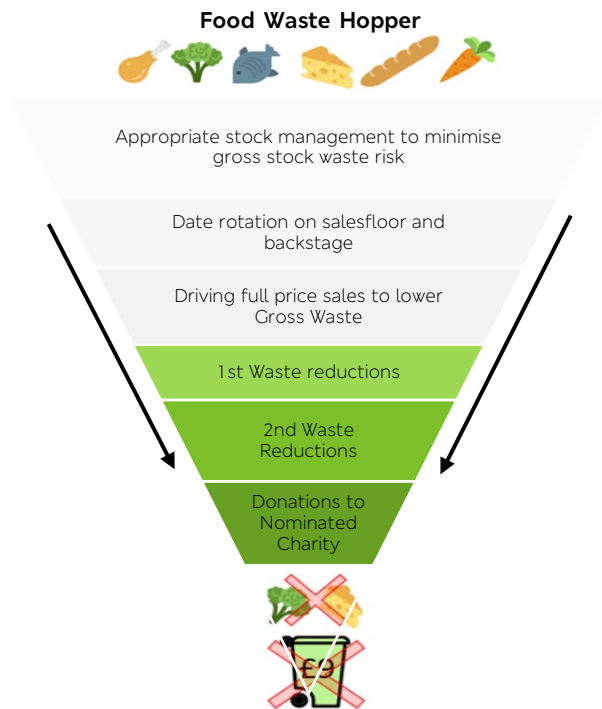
Food Waste Hopper

Appropriate stock management to minimise gross stock waste risk

Date rotation on salesfloor and backstage

Driving full price sales to lower Gross Waste

1st Waste reductions

2nd Waste Reductions

Donations to Nominated Charity

£